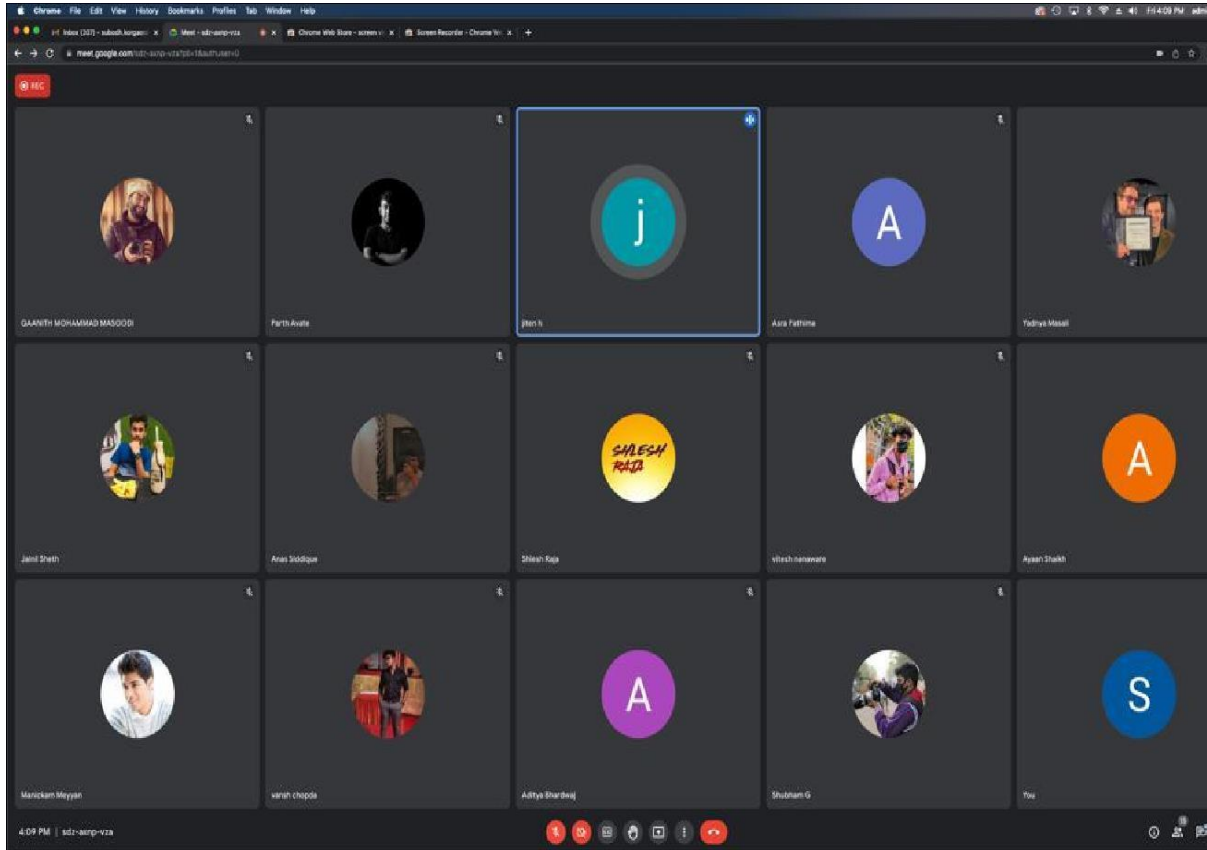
Chrome File Edit View History Bookmarks Profiles Tab Window Help

Fri 4:09 PM

Inbox (337) - subodh.korgaon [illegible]
Meet - sdz-asnp-vza
Chrome Web Store - screen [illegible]
Screen Recorder - Chrome We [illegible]

meet.google.com/sdz-asnp-vza?pli=1&authuser=0

REC

j

A

GAANITH MOHAMMAD MASOODI

Parth Avate

jiten k

Asra Fathima

Yadnya Masali

SHLESH RAJA

A

Jainil Sheth

Anas Siddique

Shlesh Raja

nitesh nanaware

Ayaan Shaikh

A

S

Manickam Meyyan

vansh chopda

Aditya Bhardwaj

Shubham G

You

4:09 PM | sdz-asnp-vza